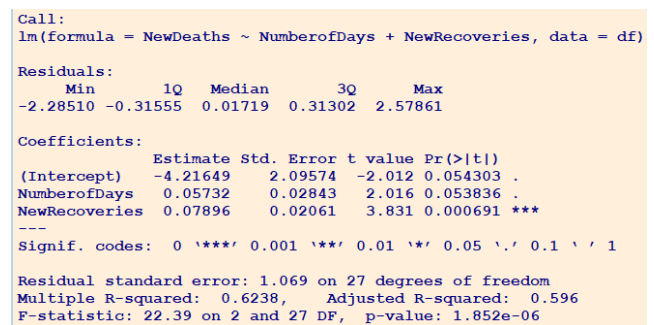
Call:
lm(formula = NewDeaths ~ NumberofDays + NewRecoveries, data = df)

Residuals:

| Min | 1Q | Median | 3Q | Max |
|---|---|---|---|---|
| -2.28510 | -0.31555 | 0.01719 | 0.31302 | 2.57861 |

Coefficients:

| | Estimate | Std. Error | t value | Pr(>\|t\|) | |
|---|---|---|---|---|---|
| (Intercept) | -4.21649 | 2.09574 | -2.012 | 0.054303 | . |
| NumberofDays | 0.05732 | 0.02843 | 2.016 | 0.053836 | . |
| NewRecoveries | 0.07896 | 0.02061 | 3.831 | 0.000691 | *** |

---
Signif. codes: 0 '***' 0.001 '**' 0.01 '*' 0.05 '.' 0.1 ' ' 1

Residual standard error: 1.069 on 27 degrees of freedom
Multiple R-squared: 0.6238, Adjusted R-squared: 0.596
F-statistic: 22.39 on 2 and 27 DF, p-value: 1.852e-06